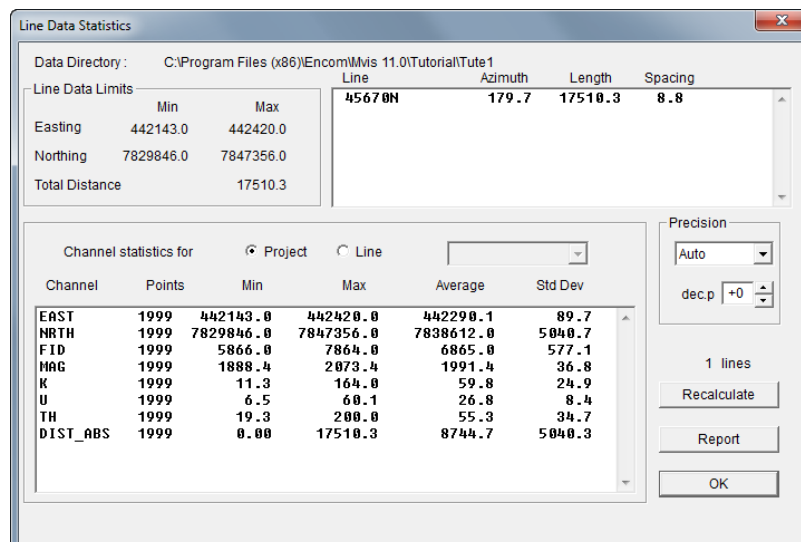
Line Data Statistics

Data Directory : C:\Program Files (x86)\Encom\Mvis 11.0\Tutorial\Tute1

Line Data Limits

| | Min | Max |
|---|---|---|
| Easting | 442143.0 | 442420.0 |
| Northing | 7829846.0 | 7847356.0 |
| Total Distance | | 17510.3 |

| Line | Azimuth | Length | Spacing |
|---|---|---|---|
| 45670N | 179.7 | 17510.3 | 8.8 |

Precision
Auto
dec.p +0

Channel statistics for Project Line

| Channel | Points | Min | Max | Average | Std Dev |
|---|---|---|---|---|---|
| EAST | 1999 | 442143.0 | 442420.0 | 442290.1 | 89.7 |
| NRTH | 1999 | 7829846.0 | 7847356.0 | 7838612.0 | 5040.7 |
| FID | 1999 | 5866.0 | 7864.0 | 6865.0 | 577.1 |
| MAG | 1999 | 1888.4 | 2073.4 | 1991.4 | 36.8 |
| K | 1999 | 11.3 | 164.0 | 59.8 | 24.9 |
| U | 1999 | 6.5 | 60.1 | 26.8 | 8.4 |
| TH | 1999 | 19.3 | 200.0 | 55.3 | 34.7 |
| DIST_ABS | 1999 | 0.00 | 17510.3 | 8744.7 | 5040.3 |

1 lines
Recalculate
Report
OK